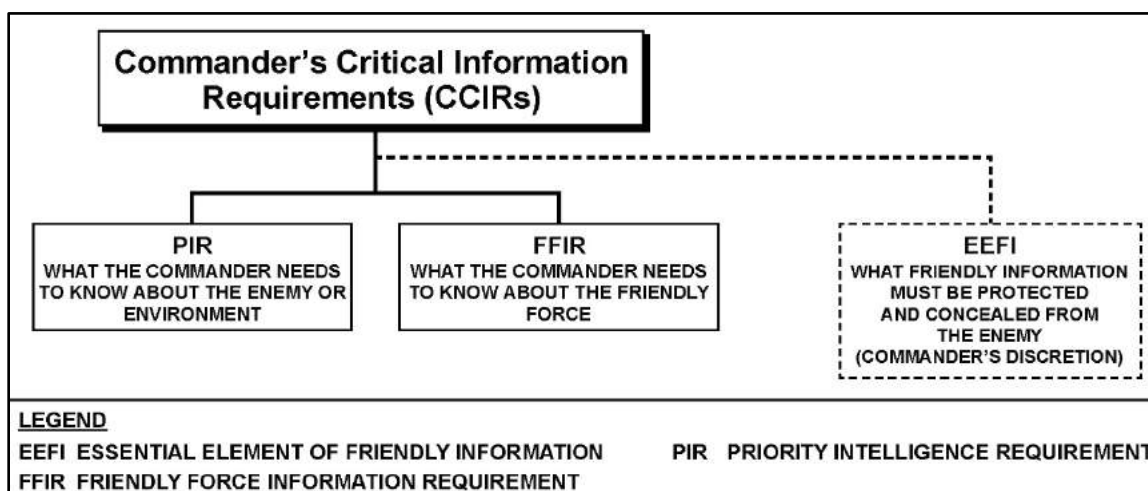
Commander's Critical Information Requirements (CCIRs)

PIR
WHAT THE COMMANDER NEEDS TO KNOW ABOUT THE ENEMY OR ENVIRONMENT

FFIR
WHAT THE COMMANDER NEEDS TO KNOW ABOUT THE FRIENDLY FORCE

EEFI
WHAT FRIENDLY INFORMATION MUST BE PROTECTED AND CONCEALED FROM THE ENEMY (COMMANDER'S DISCRETION)

LEGEND
EEFI ESSENTIAL ELEMENT OF FRIENDLY INFORMATION
FFIR FRIENDLY FORCE INFORMATION REQUIREMENT
PIR PRIORITY INTELLIGENCE REQUIREMENT